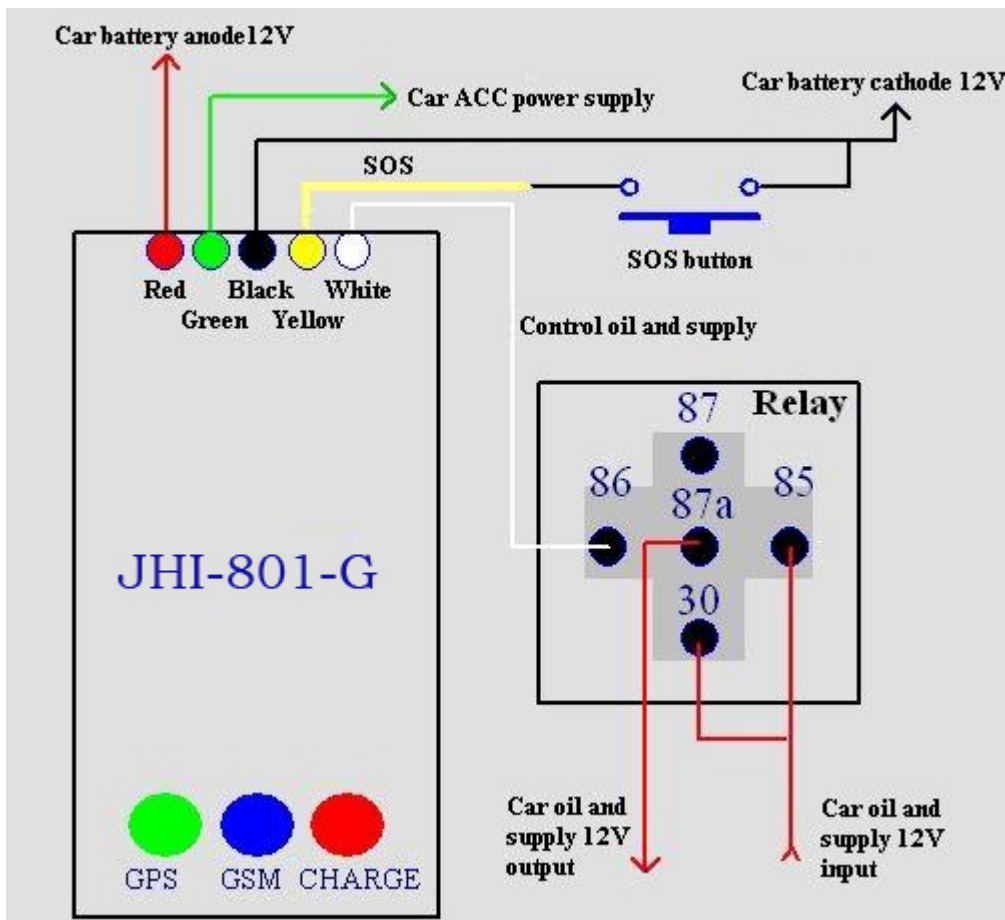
Car battery anode12V

Car ACC power supply

Car battery cathode 12V

SOS

SOS button

Red Black White
Green Yellow

Control oil and supply

87 Relay

86 85
87a

30

JHI-801-G

GPS GSM CHARGE

Car oil and supply 12V output

Car oil and supply 12V input